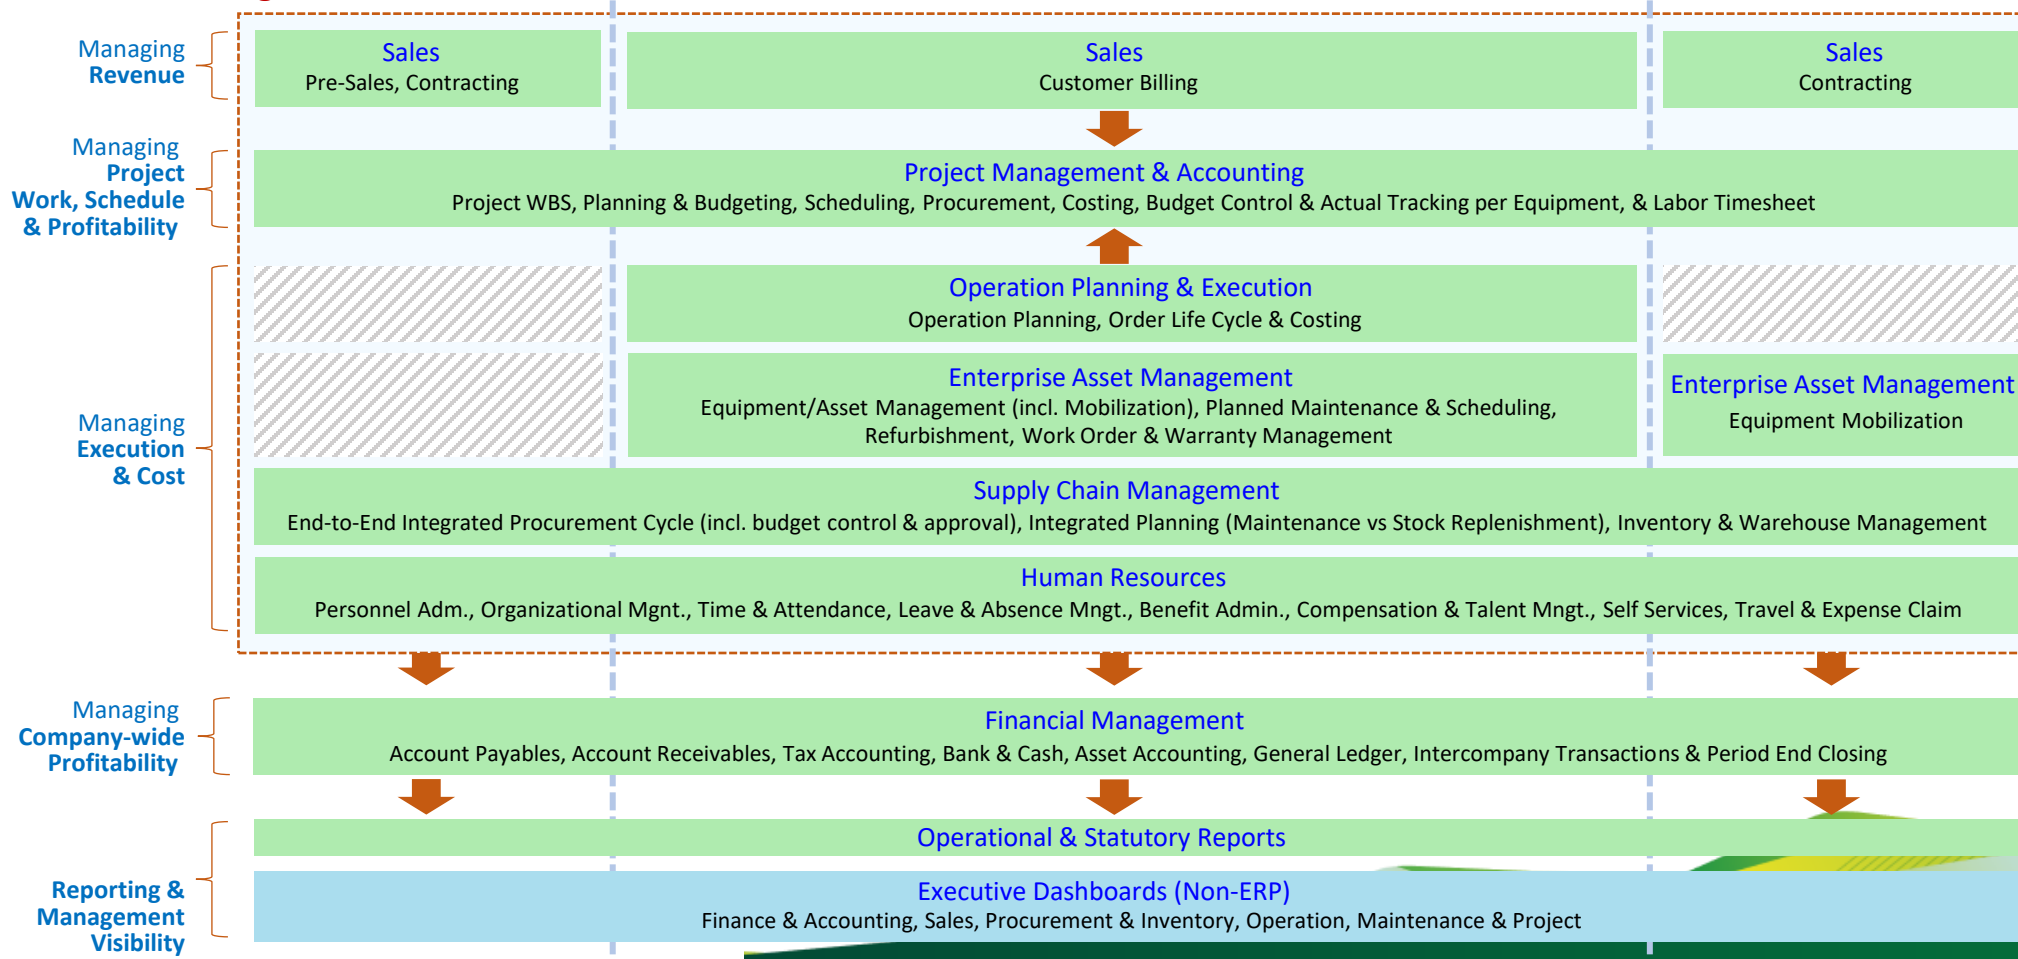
Managing **Revenue**

Sales
Pre-Sales, Contracting

Sales
Customer Billing

Sales
Contracting

Managing **Project Work, Schedule & Profitability**

Project Management & Accounting
Project WBS, Planning & Budgeting, Scheduling, Procurement, Costing, Budget Control & Actual Tracking per Equipment, & Labor Timesheet

Managing **Execution & Cost**

Operation Planning & Execution
Operation Planning, Order Life Cycle & Costing

Enterprise Asset Management
Equipment/Asset Management (incl. Mobilization), Planned Maintenance & Scheduling, Refurbishment, Work Order & Warranty Management

Enterprise Asset Management
Equipment Mobilization

Supply Chain Management
End-to-End Integrated Procurement Cycle (incl. budget control & approval), Integrated Planning (Maintenance vs Stock Replenishment), Inventory & Warehouse Management

Human Resources
Personnel Adm., Organizational Mgnt., Time & Attendance, Leave & Absence Mngt., Benefit Admin., Compensation & Talent Mngt., Self Services, Travel & Expense Claim

Managing **Company-wide Profitability**

Financial Management
Account Payables, Account Receivables, Tax Accounting, Bank & Cash, Asset Accounting, General Ledger, Intercompany Transactions & Period End Closing

**Reporting & Management Visibility**

Operational & Statutory Reports

Executive Dashboards (Non-ERP)
Finance & Accounting, Sales, Procurement & Inventory, Operation, Maintenance & Project